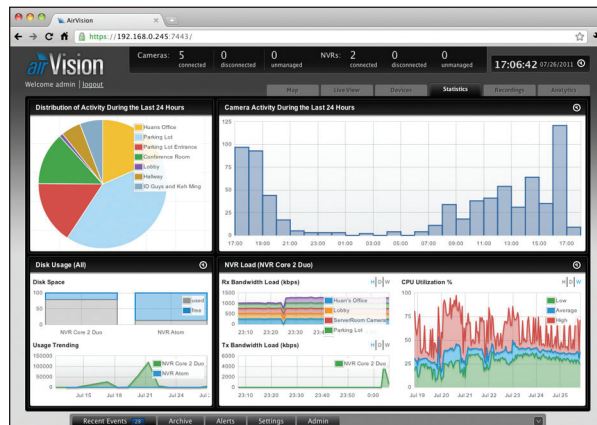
AirVision

https://192.168.0.245:7443/

airVision

Cameras: 5 connected 0 disconnected 0 unmanaged NVRs: 2 connected 0 disconnected 0 unmanaged

17:06:42 07/26/2011

Welcome admin | logout

Map Live View Devices Statistics Recordings Analytics

Distribution of Activity During the Last 24 Hours

Huans Office
Parking Lot
Parking Lot Entrance
Conference Room
Lobby
Hallway
ID Guys and Kah Ming

Camera Activity During the Last 24 Hours

125
100
75
50
25
0

17:00 19:00 21:00 23:00 01:00 03:00 05:00 07:00 09:00 11:00 13:00 15:00 17:00

Disk Usage (All)

Disk Space

100
50
0

used
free

NVR Core 2 Duo NVR Atom

Usage Trending

150000
100000
50000
0

NVR Core 2 Duo
NVR Atom

Jul 15 Jul 18 Jul 21 Jul 24

NVR Load (NVR Core 2 Duo)

Rx Bandwidth Load (kbps)

H D W

1500
1000
500
0

Huan's Office
Lobby
ServerRoom Camera
Parking Lot

23:10 23:20 23:30 23:40 23:50

Tx Bandwidth Load (kbps)

H D W

6000
4000
2000
0

NVR Core 2 Duo

23:10 23:20 23:30 23:40 23:50 0:00

CPU Utilization %

H D W

100
75
50
25
0

Low
Average
High

Jul 19 Jul 20 Jul 21 Jul 22 Jul 23 Jul 24 Jul 25

Recent Events 28 Archive Alerts Settings Admin